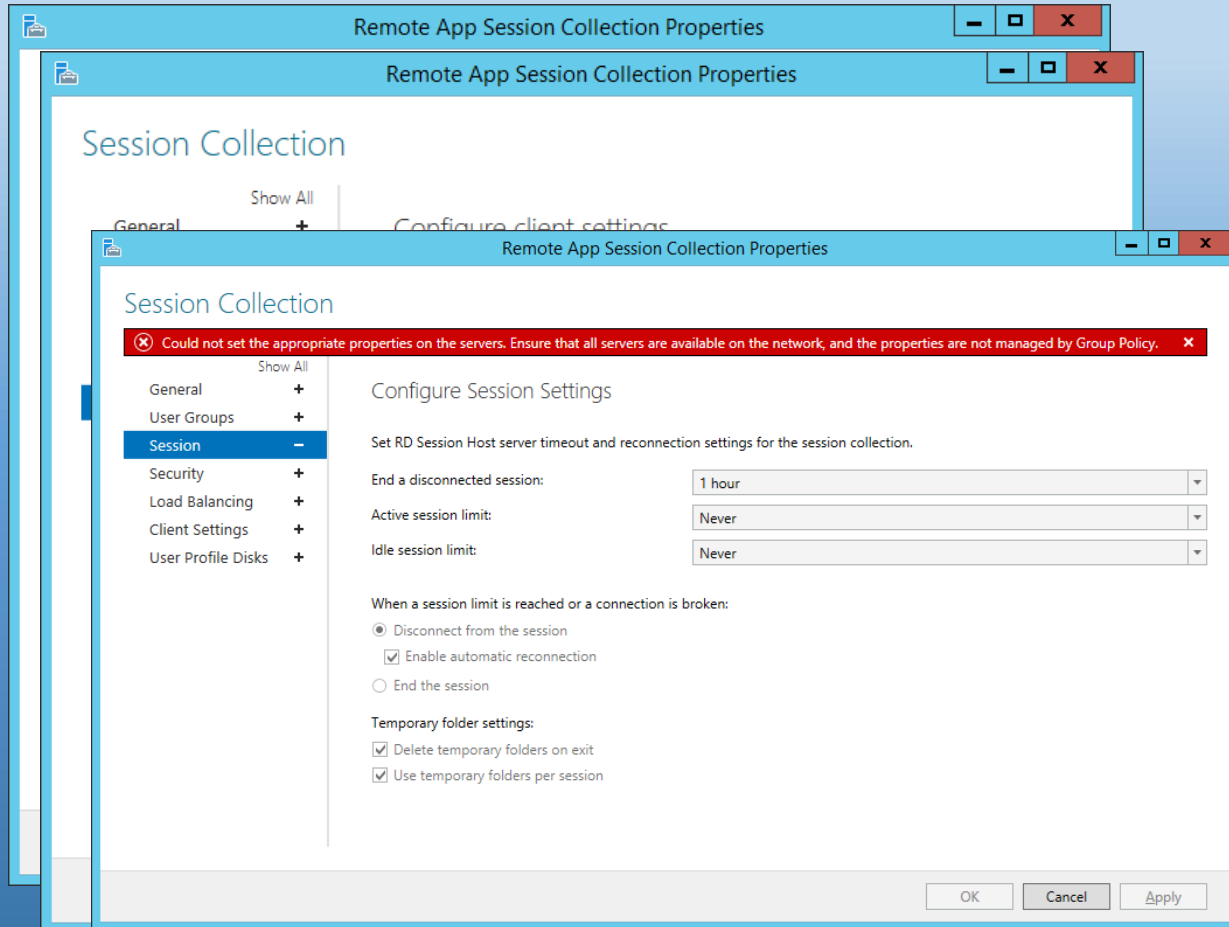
Remote App Session Collection Properties

Remote App Session Collection Properties

Session Collection

Show All

General +

Configure client settings

Remote App Session Collection Properties

Session Collection

Could not set the appropriate properties on the servers. Ensure that all servers are available on the network, and the properties are not managed by Group Policy. ×

Show All

General +
User Groups +
Session −
Security +
Load Balancing +
Client Settings +
User Profile Disks +

Configure Session Settings

Set RD Session Host server timeout and reconnection settings for the session collection.

End a disconnected session: 1 hour
Active session limit: Never
Idle session limit: Never

When a session limit is reached or a connection is broken:
Disconnect from the session
Enable automatic reconnection
End the session

Temporary folder settings:
Delete temporary folders on exit
Use temporary folders per session

OK Cancel Apply